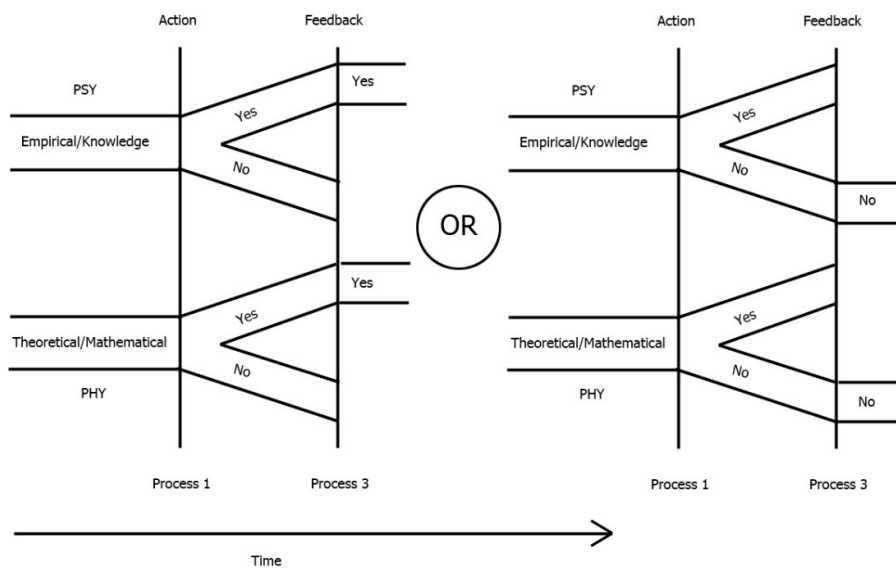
Action

Feedback

PSY

Yes

Yes

Empirical/Knowledge

No

Theoretical/Mathematical

Yes

Yes

No

PHY

Process 1

Process 3

OR

Action

Feedback

PSY

Yes

Empirical/Knowledge

No

No

Theoretical/Mathematical

Yes

No

PHY

No

Process 1

Process 3

Time